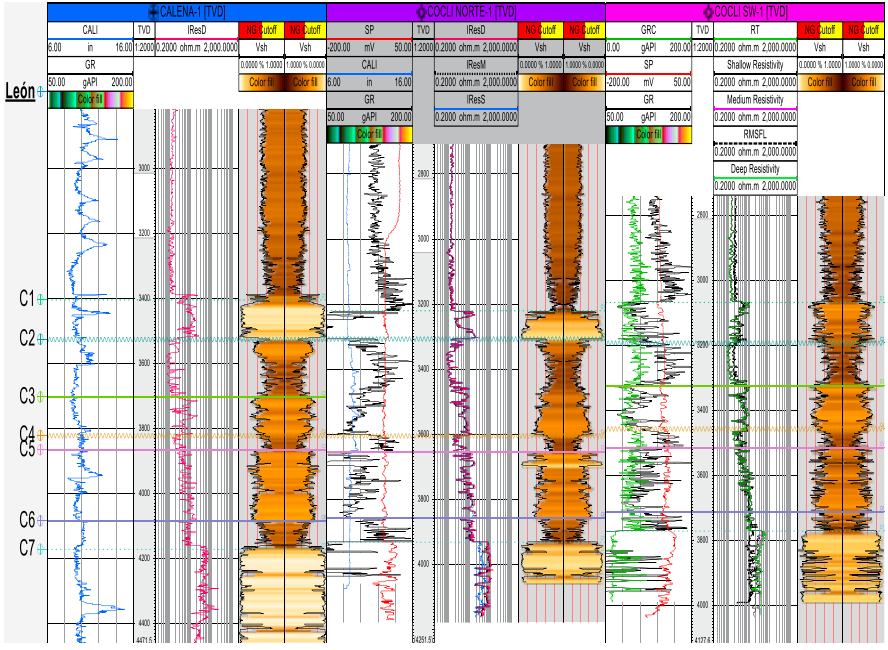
CALENA-1 [TVD]

CALI | TVD | IResD | NG Cutoff | NG Cutoff
6.00 in 16.00 | 1:2000 | 0.2000 ohm.m 2,000.0000 | Vsh | Vsh
GR
50.00 gAPI 200.00
Color fill
0.0000 % 1.0000 | 1.0000 % 0.0000
Color fill | Color fill

León
C1
C2
C3
C4
C5
C6
C7

3000
3200
3400
3600
3800
4000
4200
4400
4471.5

COCLI NORTE-1 [TVD]

SP | TVD | IResD | NG Cutoff | NG Cutoff
-200.00 mV 50.00 | 1:2000 | 0.2000 ohm.m 2,000.0000 | Vsh | Vsh
CALI | IResM | 0.0000 % 1.0000 | 1.0000 % 0.0000
6.00 in 16.00 | 0.2000 ohm.m 2,000.0000 | Color fill | Color fill
GR | IResS
50.00 gAPI 200.00 | 0.2000 ohm.m 2,000.0000
Color fill

2800
3000
3200
3400
3600
3800
4000
4251.6

COCLI SW-1 [TVD]

GRC | TVD | RT | NG Cutoff | NG Cutoff
0.00 gAPI 200.00 | 1:2000 | 0.2000 ohm.m 2,000.0000 | Vsh | Vsh
SP | Shallow Resistivity | 0.0000 % 1.0000 | 1.0000 % 0.0000
-200.00 mV 50.00 | 0.2000 ohm.m 2,000.0000 | Color fill | Color fill
GR | Medium Resistivity
50.00 gAPI 200.00 | 0.2000 ohm.m 2,000.0000
Color fill | RMSFL
0.2000 ohm.m 2,000.0000
Deep Resistivity
0.2000 ohm.m 2,000.0000

2800
3000
3200
3400
3600
3800
4000
4127.6